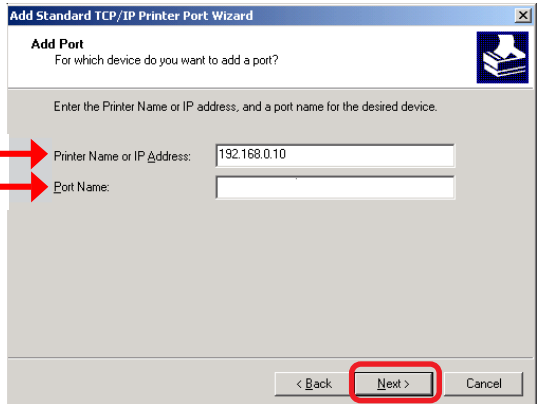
Add Standard TCP/IP Printer Port Wizard

Add Port
For which device do you want to add a port?

Enter the Printer Name or IP address, and a port name for the desired device.

Printer Name or IP Address: 192.168.0.10

Port Name:

< Back
Next >
Cancel